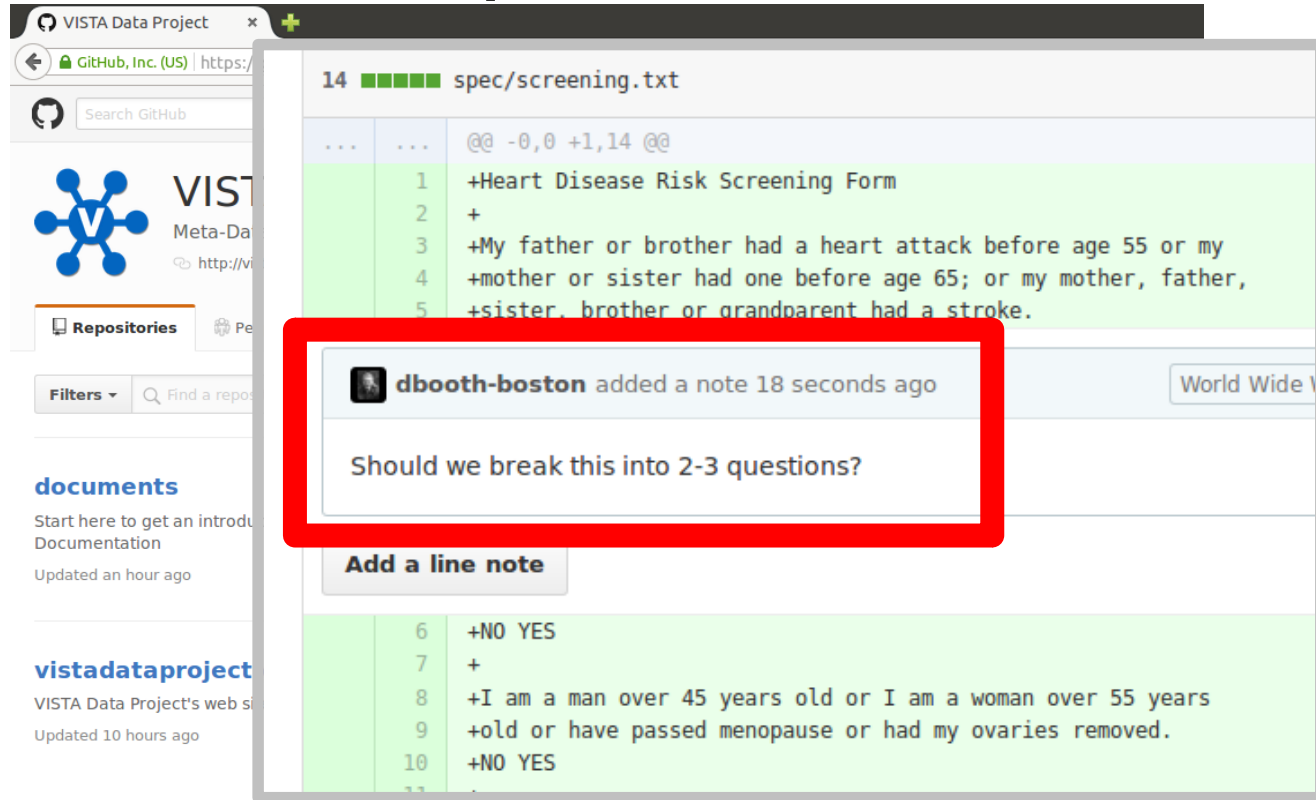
VISTA Data Project ×

GitHub, Inc. (US) | https:

Search GitHub

VIST

Meta-Da

http://vi

Repositories

Pe

Filters

Find a repos

documents

Start here to get an introdu Documentation

Updated an hour ago

vistadataproject

VISTA Data Project's web si

Updated 10 hours ago

14 spec/screening.txt

... ... @@ -0,0 +1,14 @@

1 +Heart Disease Risk Screening Form
2 +
3 +My father or brother had a heart attack before age 55 or my
4 +mother or sister had one before age 65; or my mother, father,
5 +sister, brother or grandparent had a stroke.

dbooth-boston added a note 18 seconds ago

World Wide W

Should we break this into 2-3 questions?

Add a line note

6 +NO YES
7 +
8 +I am a man over 45 years old or I am a woman over 55 years
9 +old or have passed menopause or had my ovaries removed.
10 +NO YES
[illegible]